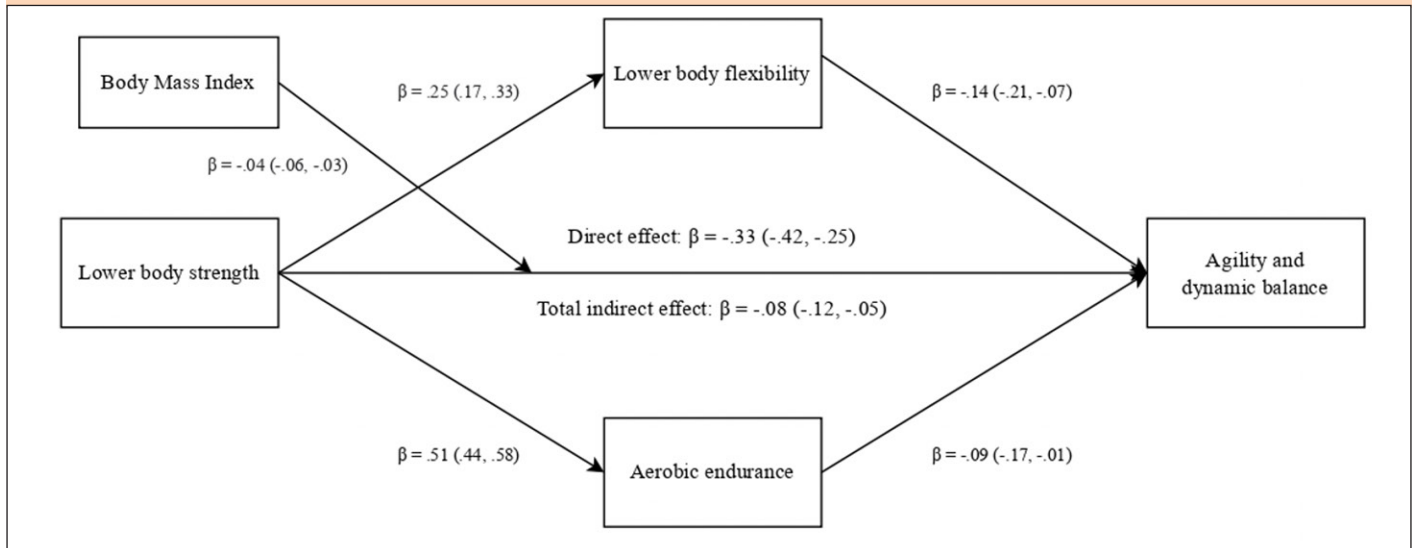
Body Mass Index

β = .25 (.17, .33)

Lower body flexibility

β = -.14 (-.21, -.07)

β = -.04 (-.06, -.03)

Lower body strength

Direct effect: β = -.33 (-.42, -.25)

Total indirect effect: β = -.08 (-.12, -.05)

Agility and dynamic balance

β = .51 (.44, .58)

Aerobic endurance

β = -.09 (-.17, -.01)